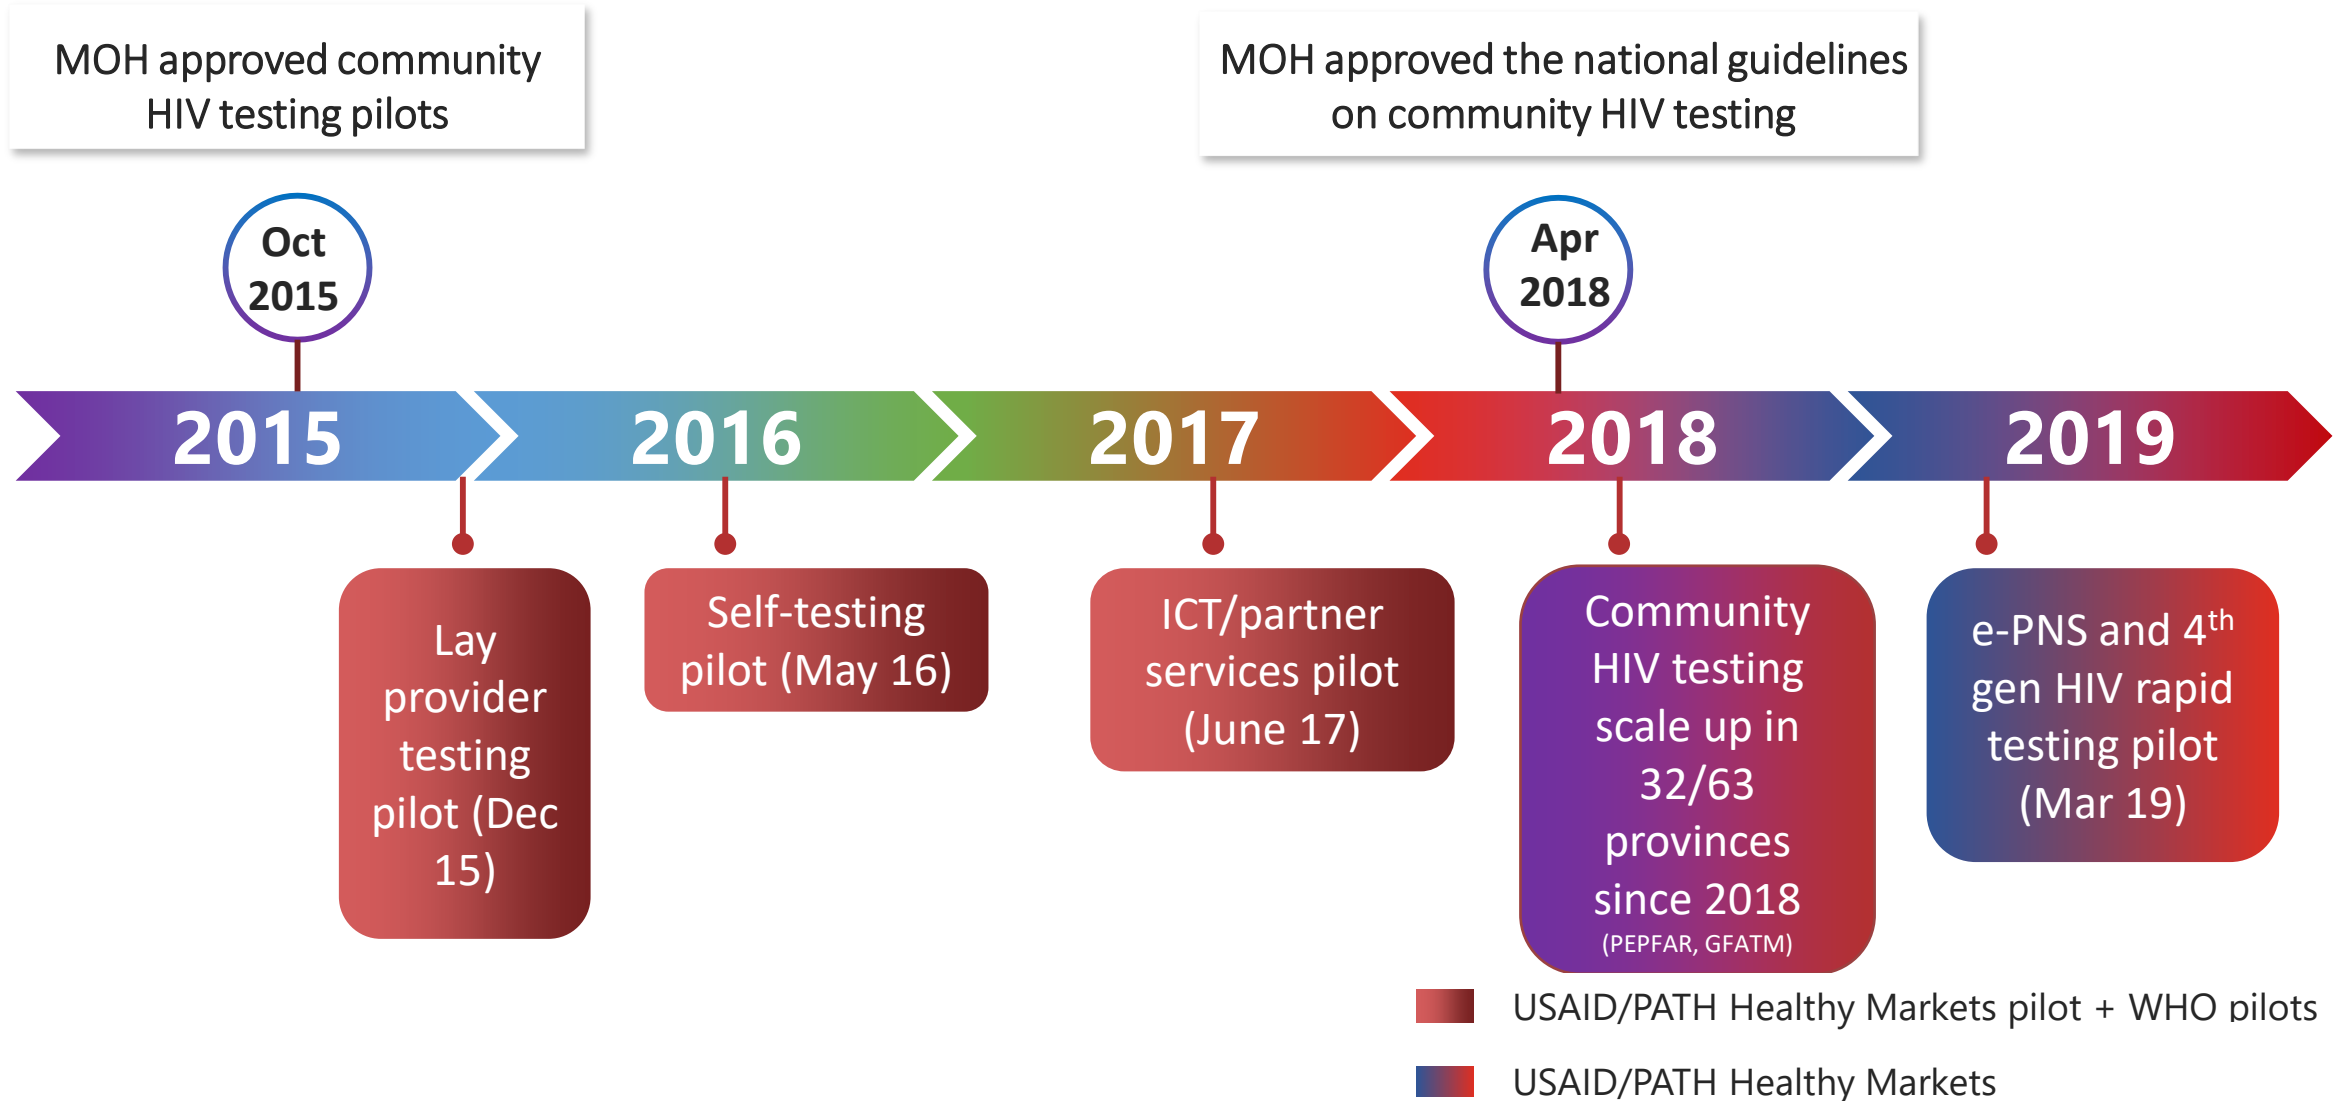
MOH approved community HIV testing pilots

MOH approved the national guidelines on community HIV testing

Oct 2015

Apr 2018

2015

2016

2017

2018

2019

Lay provider testing pilot (Dec 15)

Self-testing pilot (May 16)

ICT/partner services pilot (June 17)

Community HIV testing scale up in 32/63 provinces since 2018
(PEPFAR, GFATM)

e-PNS and 4$^{th}$ gen HIV rapid testing pilot (Mar 19)

USAID/PATH Healthy Markets pilot + WHO pilots

USAID/PATH Healthy Markets